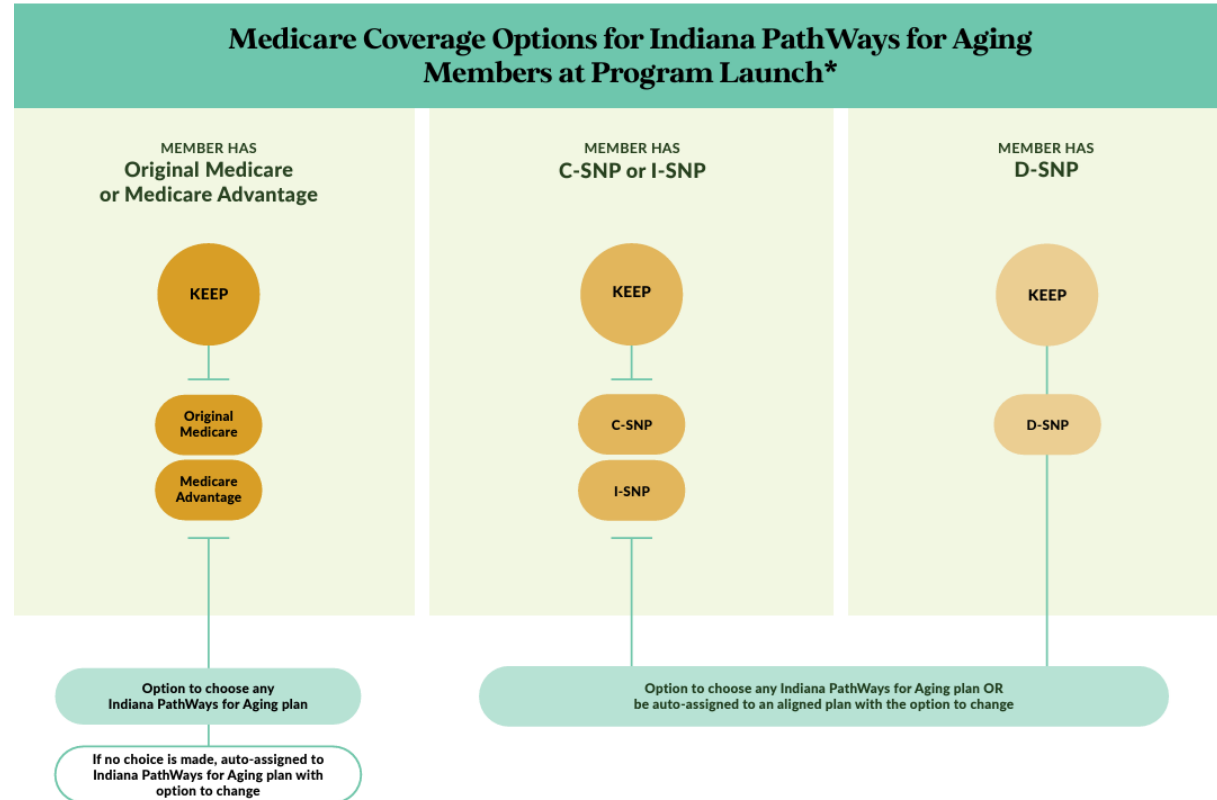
Medicare Coverage Options for Indiana PathWays for Aging Members at Program Launch*

MEMBER HAS
Original Medicare or Medicare Advantage

KEEP

Original Medicare

Medicare Advantage

MEMBER HAS
C-SNP or I-SNP

KEEP

C-SNP

I-SNP

MEMBER HAS
D-SNP

KEEP

D-SNP

Option to choose any Indiana PathWays for Aging plan

If no choice is made, auto-assigned to Indiana PathWays for Aging plan with option to change

Option to choose any Indiana PathWays for Aging plan OR be auto-assigned to an aligned plan with the option to change